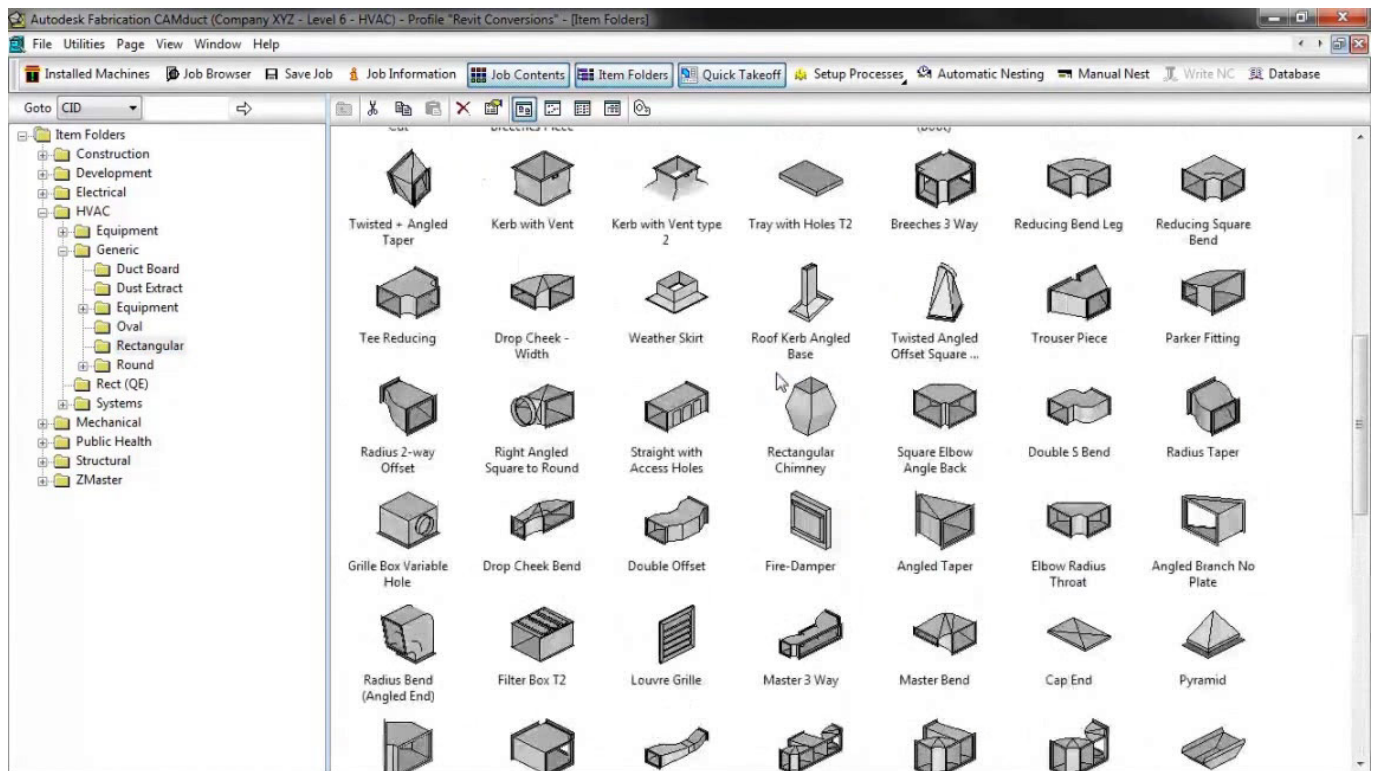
Autodesk Fabrication CAMduct (Company XYZ - Level 6 - HVAC) - Profile "Revit Conversions" - [Item Folders]

File Utilities Page View Window Help

Installed Machines Job Browser Save Job Job Information Job Contents Item Folders Quick Takeoff Setup Processes Automatic Nesting Manual Nest Write NC Database

Goto CID

Item Folders
Construction
Development
Electrical
HVAC
Equipment
Generic
Duct Board
Dust Extract
Equipment
Oval
Rectangular
Round
Rect (QE)
Systems
Mechanical
Public Health
Structural
ZMaster

Twisted + Angled Taper
Kerb with Vent
Kerb with Vent type 2
Tray with Holes T2
Breeches 3 Way
Reducing Bend Leg
Reducing Square Bend
Tee Reducing
Drop Cheek - Width
Weather Skirt
Roof Kerb Angled Base
Twisted Angled Offset Square ...
Trouser Piece
Parker Fitting
Radius 2-way Offset
Right Angled Square to Round
Straight with Access Holes
Rectangular Chimney
Square Elbow Angle Back
Double S Bend
Radius Taper
Grille Box Variable Hole
Drop Cheek Bend
Double Offset
Fire-Damper
Angled Taper
Elbow Radius Throat
Angled Branch No Plate
Radius Bend (Angled End)
Filter Box T2
Louvre Grille
Master 3 Way
Master Bend
Cap End
Pyramid